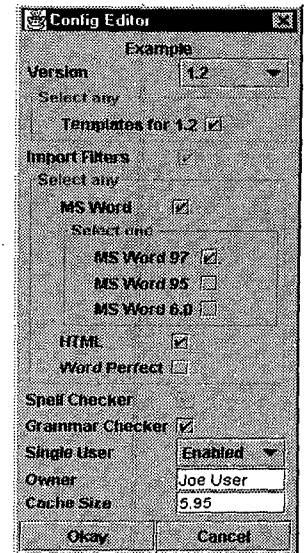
Config Editor

Example

Version 1.2

Select any

Templates for 1.2

Import Filters

Select any

MS Word

Select one

MS Word 97

MS Word 95

MS Word 6.0

HTML

Word Perfect

Spell Checker

Grammar Checker

Single User Enabled

Owner Joe User

Cache Size 5.95

Okay Cancel